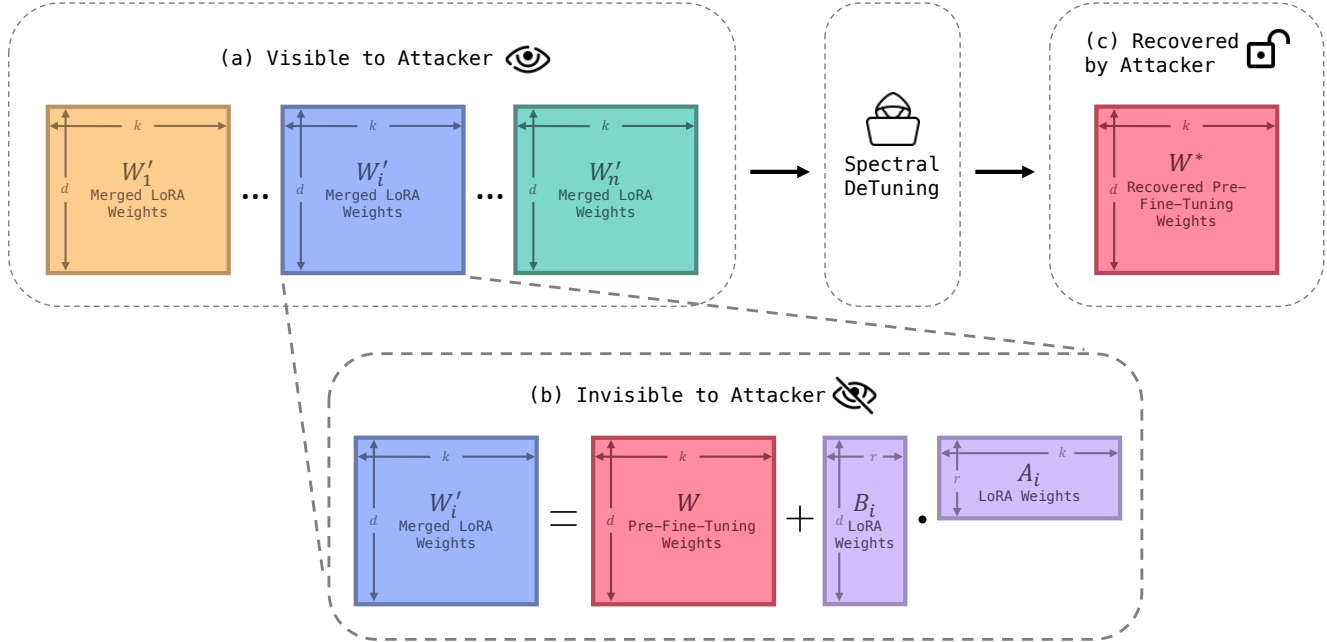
(a) Visible to Attacker

$k$
$d$
$W_1'$
Merged LoRA Weights

...

$k$
$d$
$W_i'$
Merged LoRA Weights

...

$k$
$d$
$W_n'$
Merged LoRA Weights

Spectral DeTuning

(c) Recovered by Attacker

$k$
$d$
$W^*$
Recovered Pre-Fine-Tuning Weights

(b) Invisible to Attacker

$k$
$d$
$W_i'$
Merged LoRA Weights

=

$k$
$d$
$W$
Pre-Fine-Tuning Weights

+

$r$
$d$
$B_i$
LoRA Weights

•

$k$
$r$
$A_i$
LoRA Weights